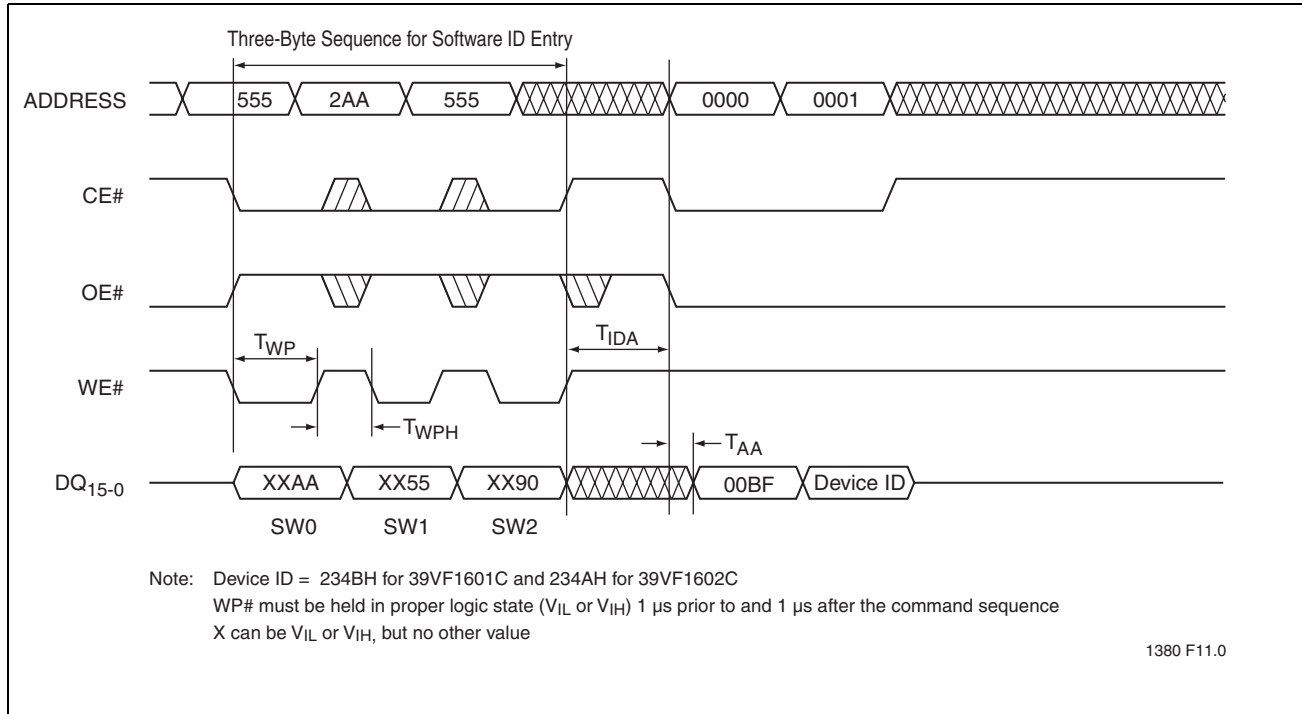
Three-Byte Sequence for Software ID Entry

ADDRESS 555 2AA 555 0000 0001

CE#

OE#

$T_{WP}$ $T_{IDA}$

WE#

$T_{WPH}$ $T_{AA}$

$DQ_{15-0}$ XXAA XX55 XX90 00BF Device ID

SW0 SW1 SW2

Note: Device ID = 234BH for 39VF1601C and 234AH for 39VF1602C
WP# must be held in proper logic state ($V_{IL}$ or $V_{IH}$) 1 µs prior to and 1 µs after the command sequence
X can be $V_{IL}$ or $V_{IH}$, but no other value

1380 F11.0